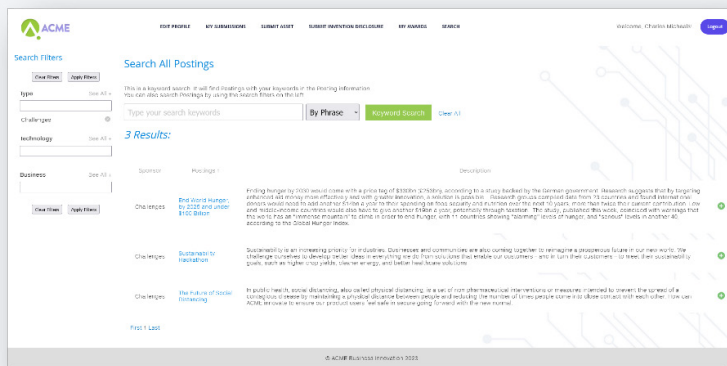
ACME

EDIT PROFILE MY SUBMISSIONS SUBMIT ASSET SUBMIT INVENTION DISCLOSURE MY AWARDS SEARCH

Welcome, Charles Michaels Logout

Search Filters

Clear Filters Apply Filters

type See All »

Challenges

technology See All »

Business See All »

Clear Filters Apply Filters

Search All Postings

This is a keyword search. It will find Postings with your keywords in the Posting information.
You can also search Postings by using the Search filters on the left.

Type your search keywords

By Phrase

Keyword Search Clear All

3 Results:

| Sponsor | Postings ↑ | Description |
|---|---|---|
| Challenges | End World Hunger by 2030 and under $160 Billion | Ending hunger by 2030 would come with a price tag of $330bn ($265bn), according to a study backed by the German government. Research suggests that by targeting enhanced will money more effectively and with greater innovation, a solution is possible. Research groups compared data from 70 countries and found internal and donors would need to add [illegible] a year to their spending on food security and nutrition over the next 10 years, more than twice their current contribution. Low and middle-income countries would also have to give another $19bn a year, potentially through taxation. The study, published this week, coincided with warnings that the world is off track to end hunger by 2030 and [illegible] in order to end hunger, with 11 countries showing "alarming" levels of hunger, and "serious" levels in another 40 according to the Global Hunger Index. |
| Challenges | Sustainability Hackathon | Sustainability is an increasing priority for industries. Businesses and communities are also coming together to reimagine a prosperous future in our new world. We challenge ourselves to develop better ideas in everything we do from solutions that enable our customers - and in turn their customers - to meet their sustainability goals, such as higher crop yields, cleaner energy, and better healthcare solutions. |
| Challenges | The Future of Social Distancing | In public health, social distancing, also called physical distancing, is a set of non-pharmaceutical interventions or measures intended to prevent the spread of a contagious disease by maintaining a physical distance between people and reducing the number of times people come into close contact with each other. How can ACME innovate to ensure our product users feel safe in secure going forward with the new normal. |

First 1 Last

© ACME Business Innovation 2020.